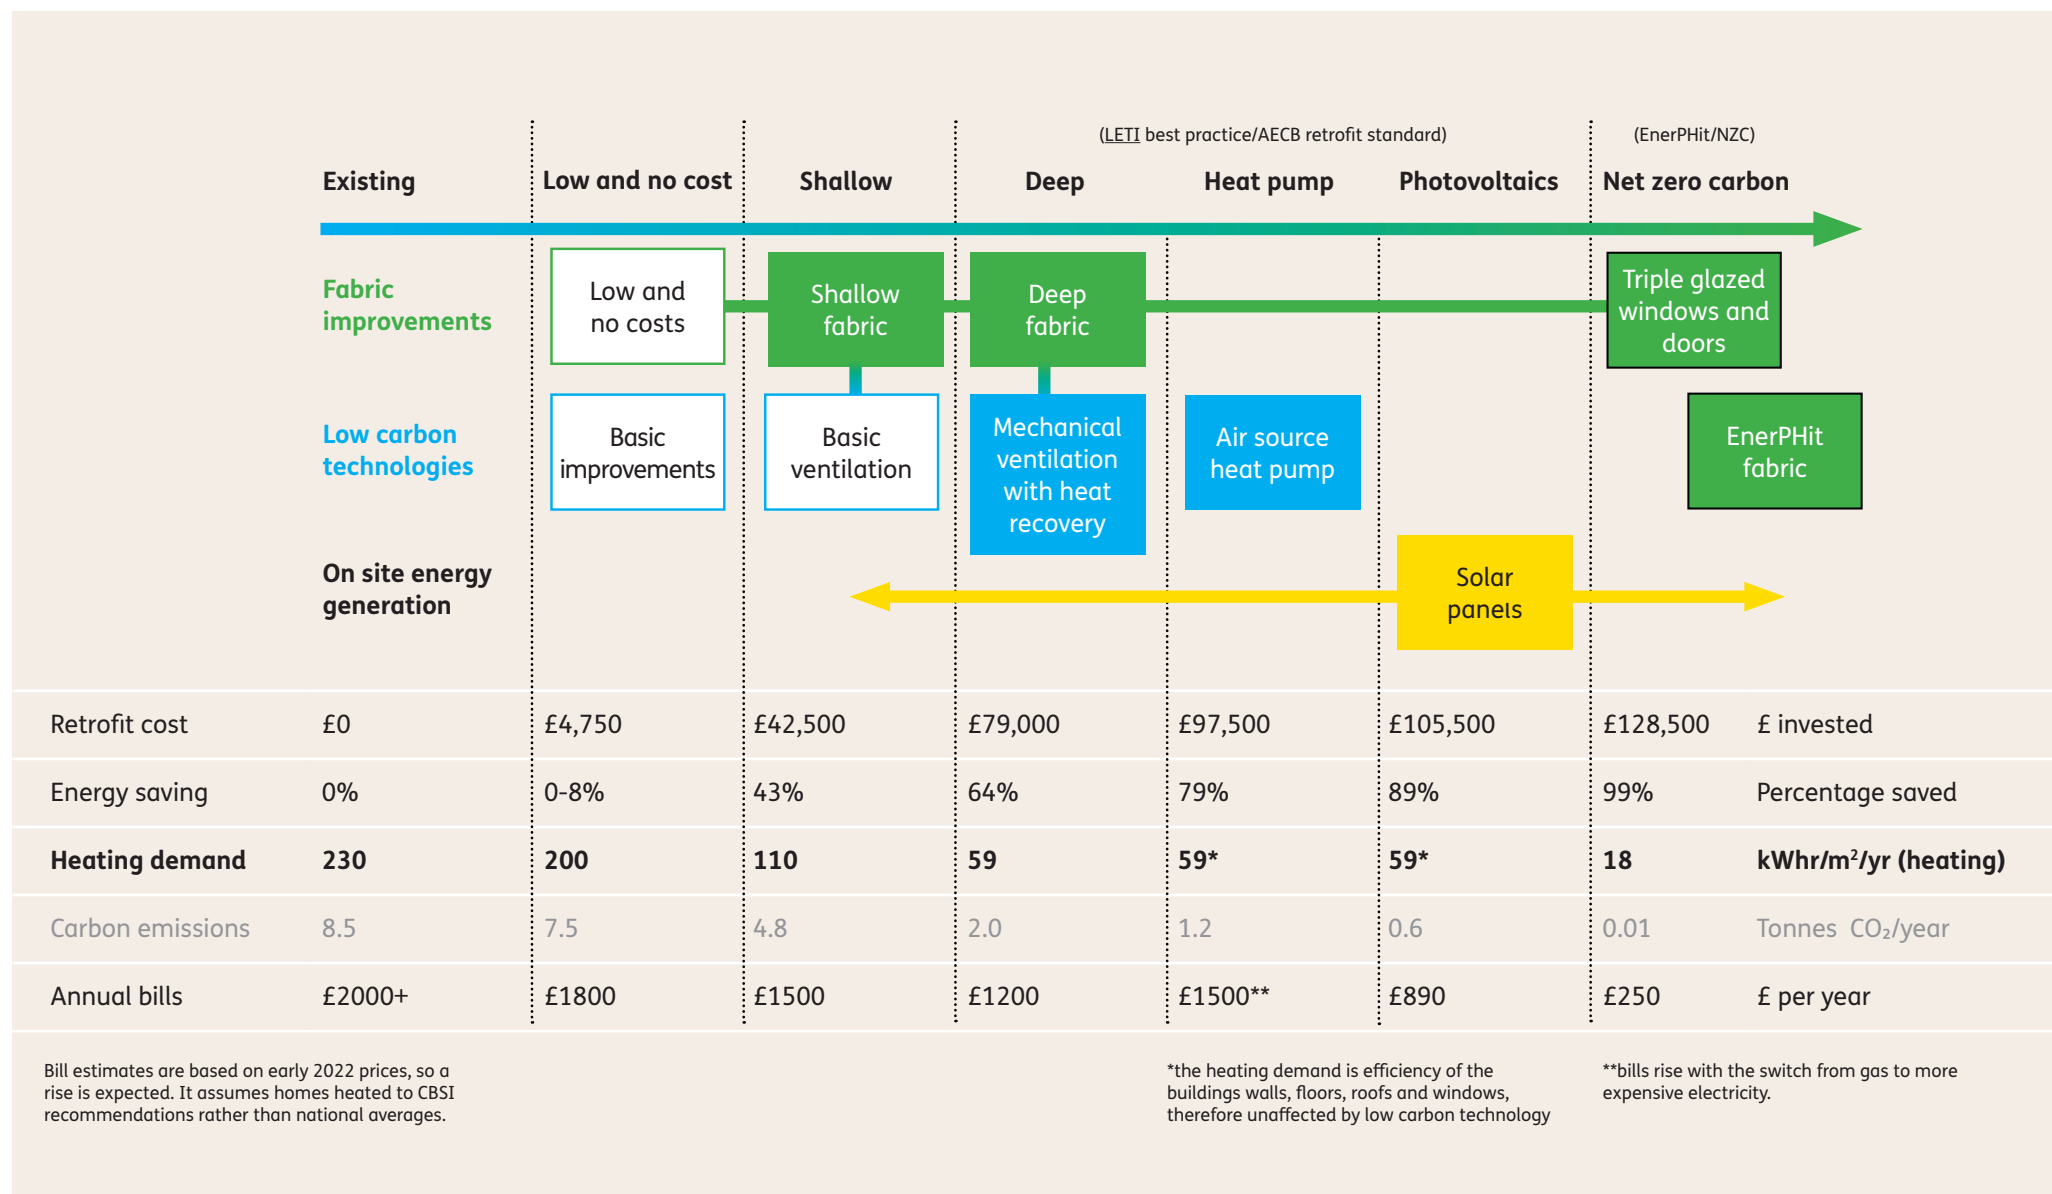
(LETI best practice/AECB retrofit standard)

(EnerPHit/NZC)

Existing

Low and no cost

Shallow

Deep

Heat pump

Photovoltaics

Net zero carbon

Fabric improvements

Low and no costs

Shallow fabric

Deep fabric

Triple glazed windows and doors

Low carbon technologies

Basic improvements

Basic ventilation

Mechanical ventilation with heat recovery

Air source heat pump

EnerPHit fabric

On site energy generation

Solar panels

| | Existing | Low and no cost | Shallow | Deep | Heat pump | Photovoltaics | Net zero carbon | |
|---|---|---|---|---|---|---|---|---|
| Retrofit cost | £0 | £4,750 | £42,500 | £79,000 | £97,500 | £105,500 | £128,500 | £ invested |
| Energy saving | 0% | 0-8% | 43% | 64% | 79% | 89% | 99% | Percentage saved |
| **Heating demand** | **230** | **200** | **110** | **59** | **59*** | **59*** | **18** | **kWhr/m$^2$/yr (heating)** |
| Carbon emissions | 8.5 | 7.5 | 4.8 | 2.0 | 1.2 | 0.6 | 0.01 | Tonnes $CO_2$/year |
| Annual bills | £2000+ | £1800 | £1500 | £1200 | £1500** | £890 | £250 | £ per year |

Bill estimates are based on early 2022 prices, so a rise is expected. It assumes homes heated to CBSI recommendations rather than national averages.

*the heating demand is efficiency of the buildings walls, floors, roofs and windows, therefore unaffected by low carbon technology

**bills rise with the switch from gas to more expensive electricity.